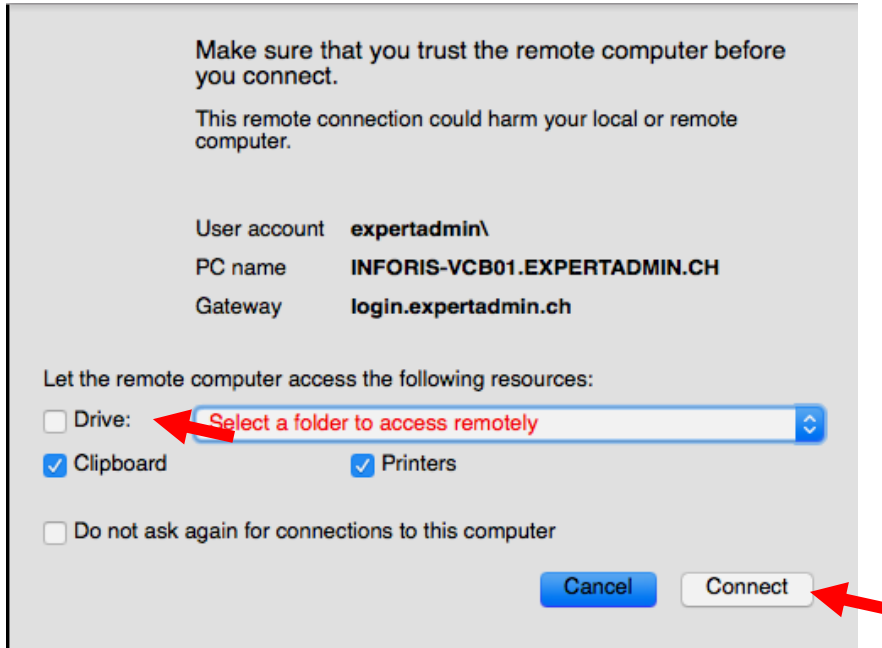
Make sure that you trust the remote computer before you connect.

This remote connection could harm your local or remote computer.

User account expertadmin\
PC name INFORIS-VCB01.EXPERTADMIN.CH
Gateway login.expertadmin.ch

Let the remote computer access the following resources:

Drive: Select a folder to access remotely

Clipboard

Printers

Do not ask again for connections to this computer

Cancel

Connect